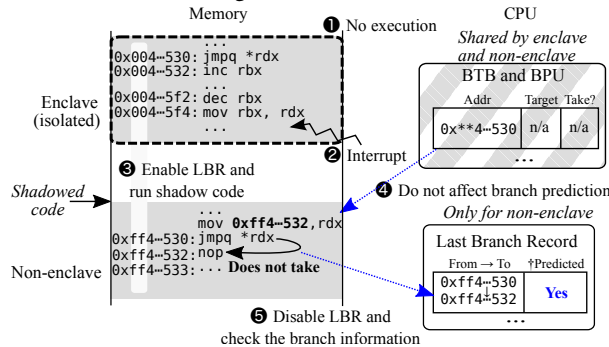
Memory

❶ No execution

CPU

Shared by enclave and non-enclave

...
0x004⋯530: jmpq *rdx
0x004⋯532: inc rbx
...
0x004⋯5f2: dec rbx
0x004⋯5f4: mov rbx, rdx
...

Enclave (isolated)

BTB and BPU

| Addr | Target | Take? |
|---|---|---|
| 0x**4⋯530 | n/a | n/a |

...

❷ Interrupt

❸ Enable LBR and run shadow code

Shadowed code

❹ Do not affect branch prediction

Only for non-enclave

...
mov 0xff4⋯532, rdx
0xff4⋯530: jmpq *rdx
0xff4⋯532: nop
0xff4⋯533: ...

Non-enclave

Does not take

Last Branch Record

| From → To | †Predicted |
|---|---|
| 0xff4⋯530 0xff4⋯532 | Yes |

...

❺ Disable LBR and check the branch information